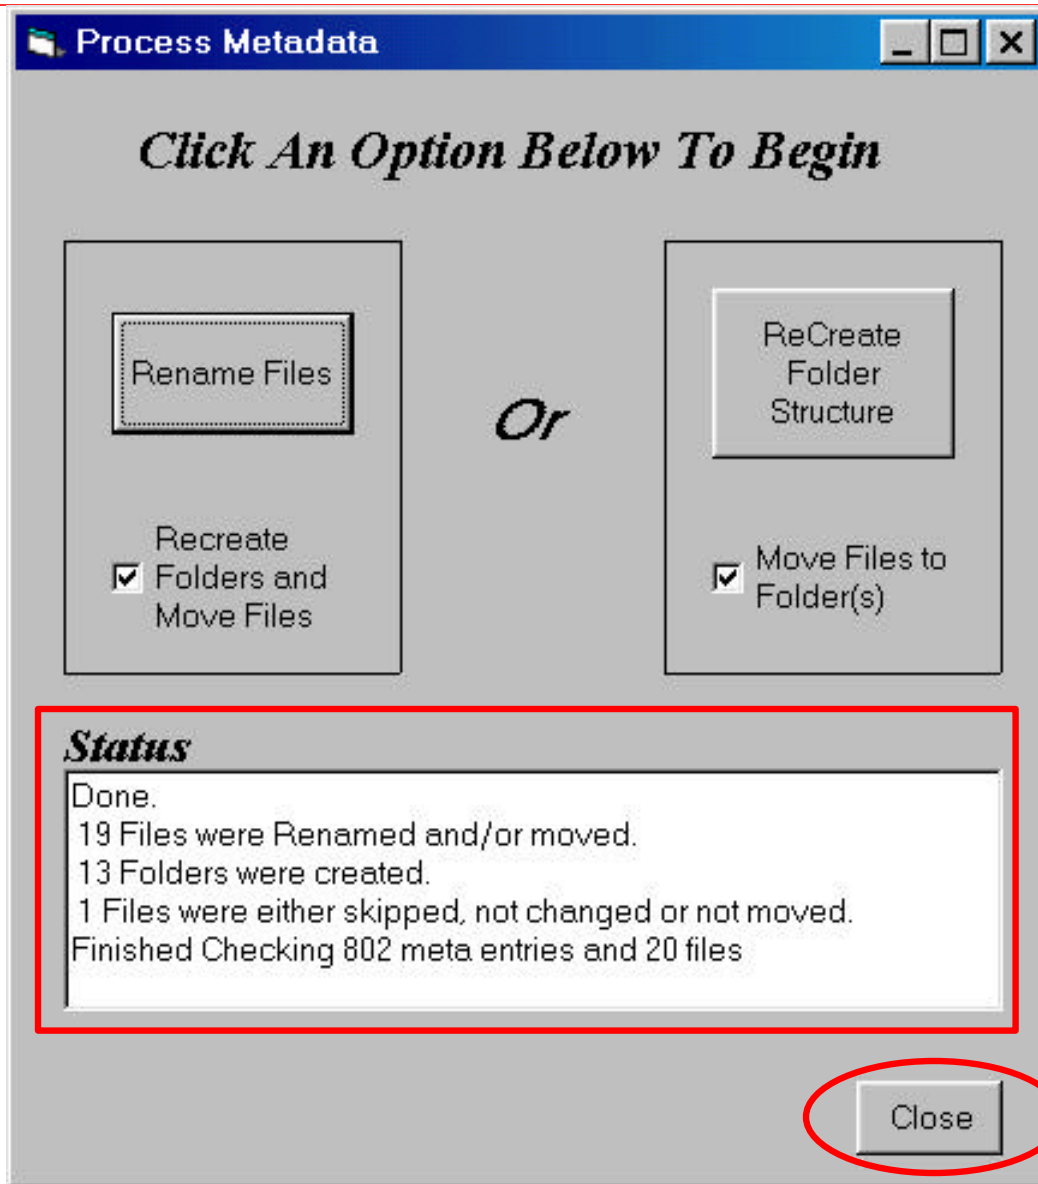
Process Metadata

Click An Option Below To Begin

Rename Files

Recreate Folders and Move Files

Or

ReCreate Folder Structure

Move Files to Folder(s)

Status

Done.
19 Files were Renamed and/or moved.
13 Folders were created.
1 Files were either skipped, not changed or not moved.
Finished Checking 802 meta entries and 20 files

Close